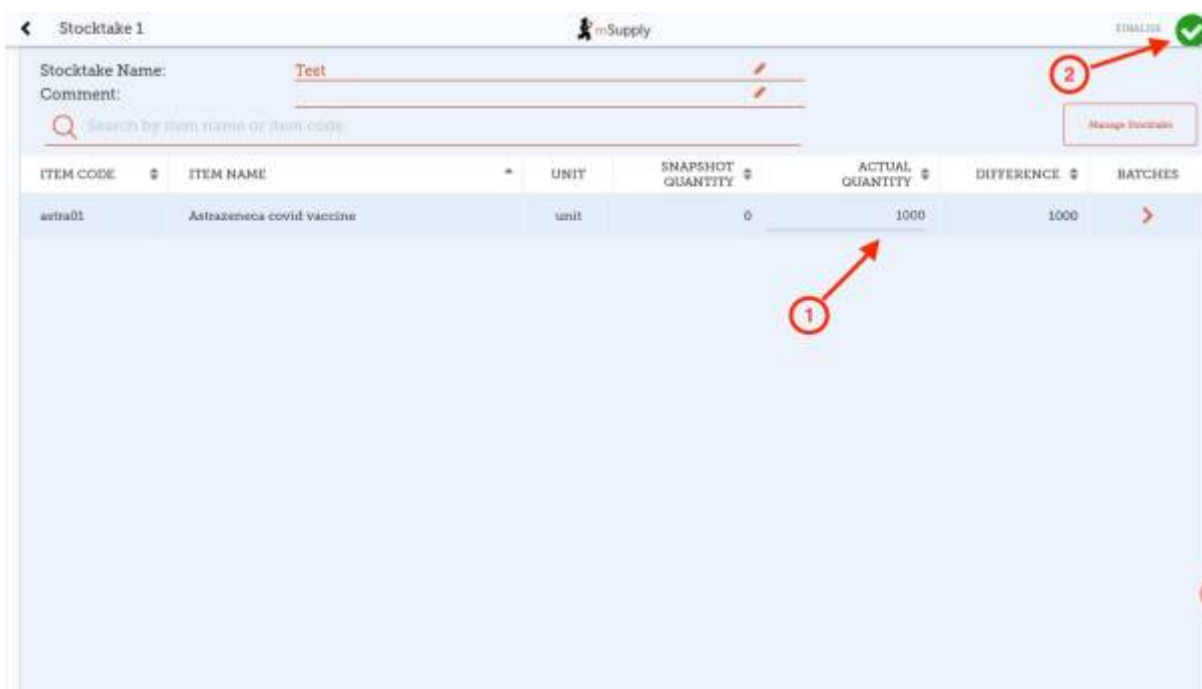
Stocktake 1

mSupply

FINALISE

Stocktake Name: Test

Comment:

Search by item name or item code

Manage Stocktake

| ITEM CODE | ITEM NAME | UNIT | SNAPSHOT QUANTITY | ACTUAL QUANTITY | DIFFERENCE | BATCHES |
|---|---|---|---|---|---|---|
| astra01 | Astrazeneca covid vaccine | unit | 0 | 1000 | 1000 | > |

1

2